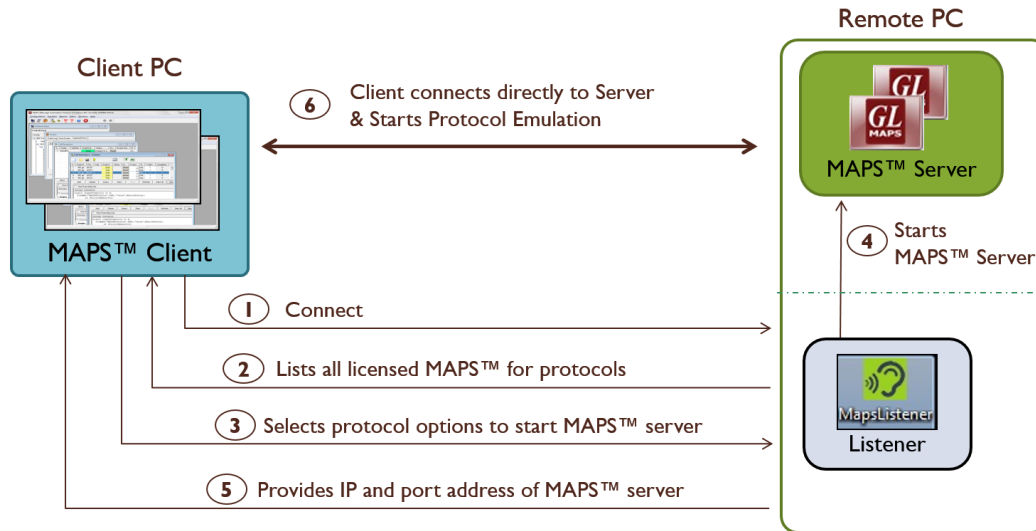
Remote PC

Client PC

6 Client connects directly to Server & Starts Protocol Emulation

GL

GL MAPS

MAPS™ Server

MAPS™ Client

4 Starts MAPS™ Server

1 Connect

2 Lists all licensed MAPS™ for protocols

MapsListener

Listener

3 Selects protocol options to start MAPS™ server

5 Provides IP and port address of MAPS™ server